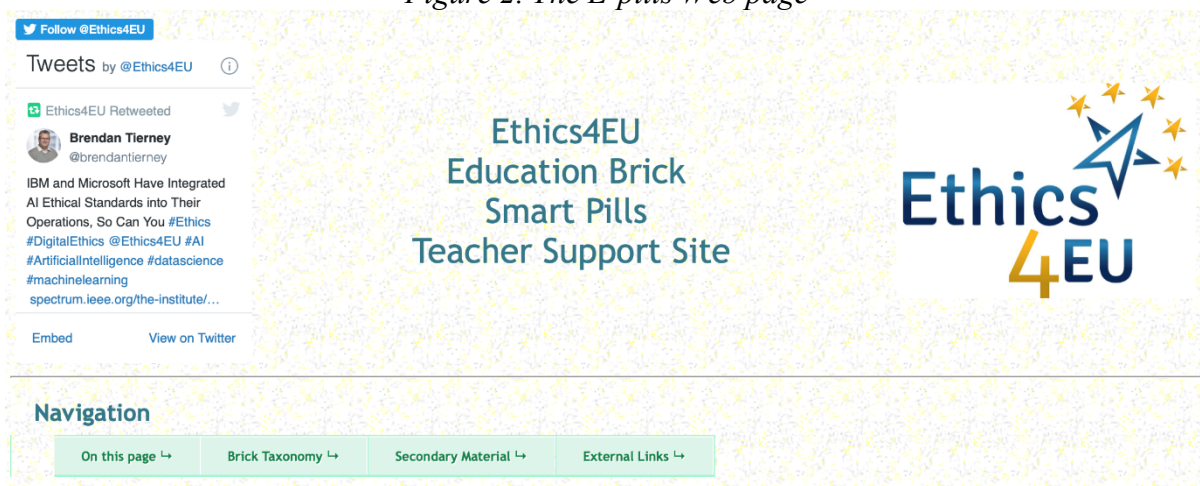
Figure 2. The E-pills web page

Follow @Ethics4EU

Tweets by @Ethics4EU

Ethics4EU Retweeted

Brendan Tierney
@brendantierney

IBM and Microsoft Have Integrated AI Ethical Standards into Their Operations, So Can You #Ethics #DigitalEthics @Ethics4EU #AI #ArtificialIntelligence #datascience #machinelearning
spectrum.ieee.org/the-institute/…

Embed View on Twitter

Ethics4EU
Education Brick
Smart Pills
Teacher Support Site

Ethics 4EU

Navigation

| On this page ↳ | Brick Taxonomy ↳ | Secondary Material ↳ | External Links ↳ |
|---|---|---|---|